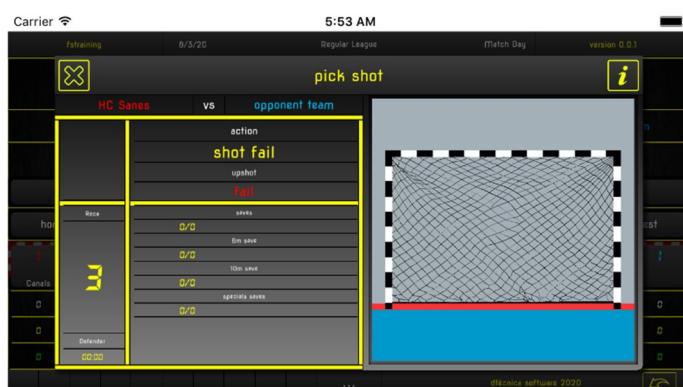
Carrier
5:53 AM

fstraining
8/3/20
Regular League
Match Day
version 0.0.1

pick shot

HC Sanes
vs
opponent team

action
shot fail
upshot
Fail

Rose
3
Defender
00:00

saves
0/0
6m save
0/0
10m save
0/0
specials saves
0/0

ho
Canals
0
0
0
st
0
0
0

dtecnics software 2020